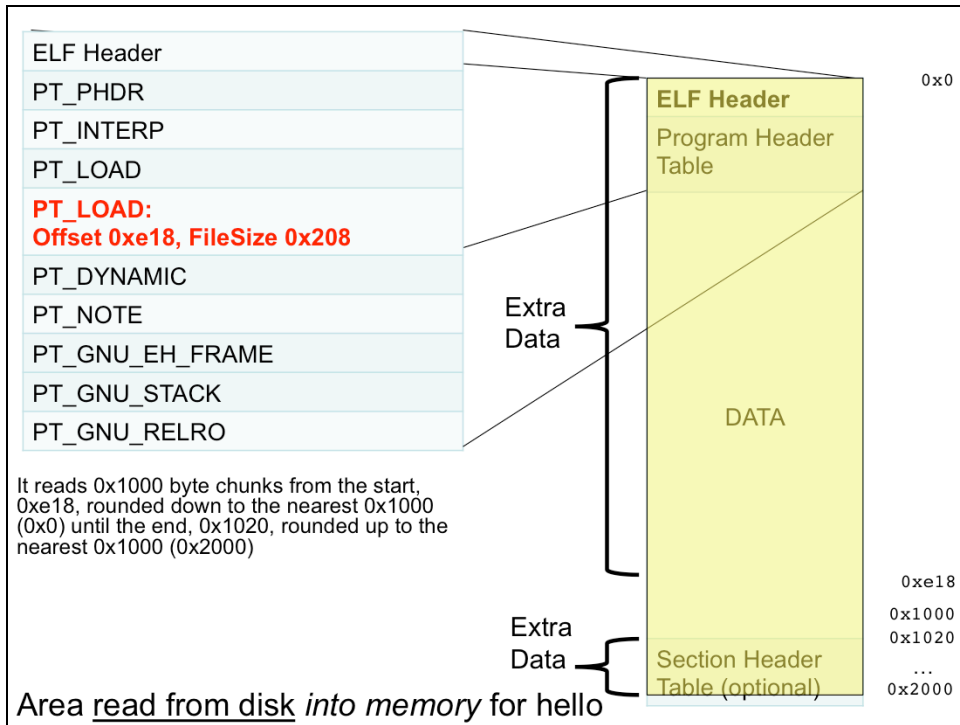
ELF Header
PT_PHDR
PT_INTERP
PT_LOAD
PT_LOAD:
Offset 0xe18, FileSize 0x208
PT_DYNAMIC
PT_NOTE
PT_GNU_EH_FRAME
PT_GNU_STACK
PT_GNU_RELRO

It reads 0x1000 byte chunks from the start, 0xe18, rounded down to the nearest 0x1000 (0x0) until the end, 0x1020, rounded up to the nearest 0x1000 (0x2000)

Extra Data

ELF Header
Program Header Table

DATA

Extra Data

Section Header Table (optional)

0x0
0xe18
0x1000
0x1020
...
0x2000

Area read from disk into memory for hello